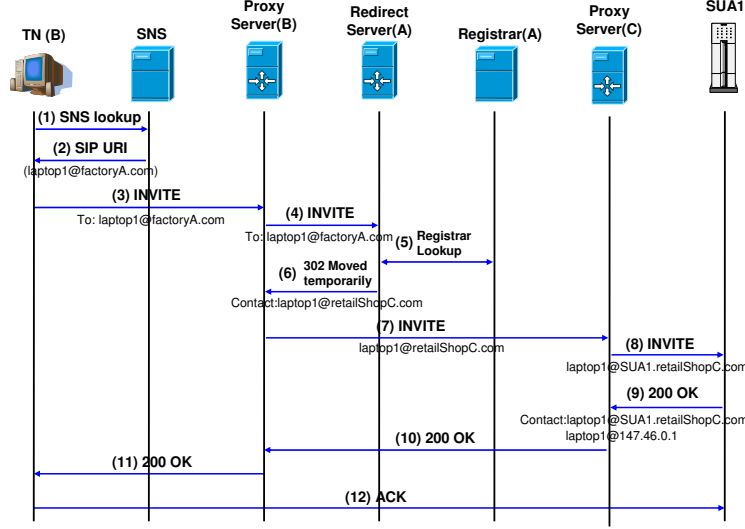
TN (B)
SNS
Proxy Server(B)
Redirect Server(A)
Registrar(A)
Proxy Server(C)
SUA1

(1) SNS lookup
(2) SIP URI
(laptop1@factoryA.com)
(3) INVITE
To: laptop1@factoryA.com
(4) INVITE
To: laptop1@factoryA.com
(5) Registrar Lookup
(6) 302 Moved temporarily
Contact:laptop1@retailShopC.com
(7) INVITE
laptop1@retailShopC.com
(8) INVITE
laptop1@SUA1.retailShopC.com
(9) 200 OK
Contact:laptop1@SUA1.retailShopC.com
laptop1@147.46.0.1
(10) 200 OK
(11) 200 OK
(12) ACK